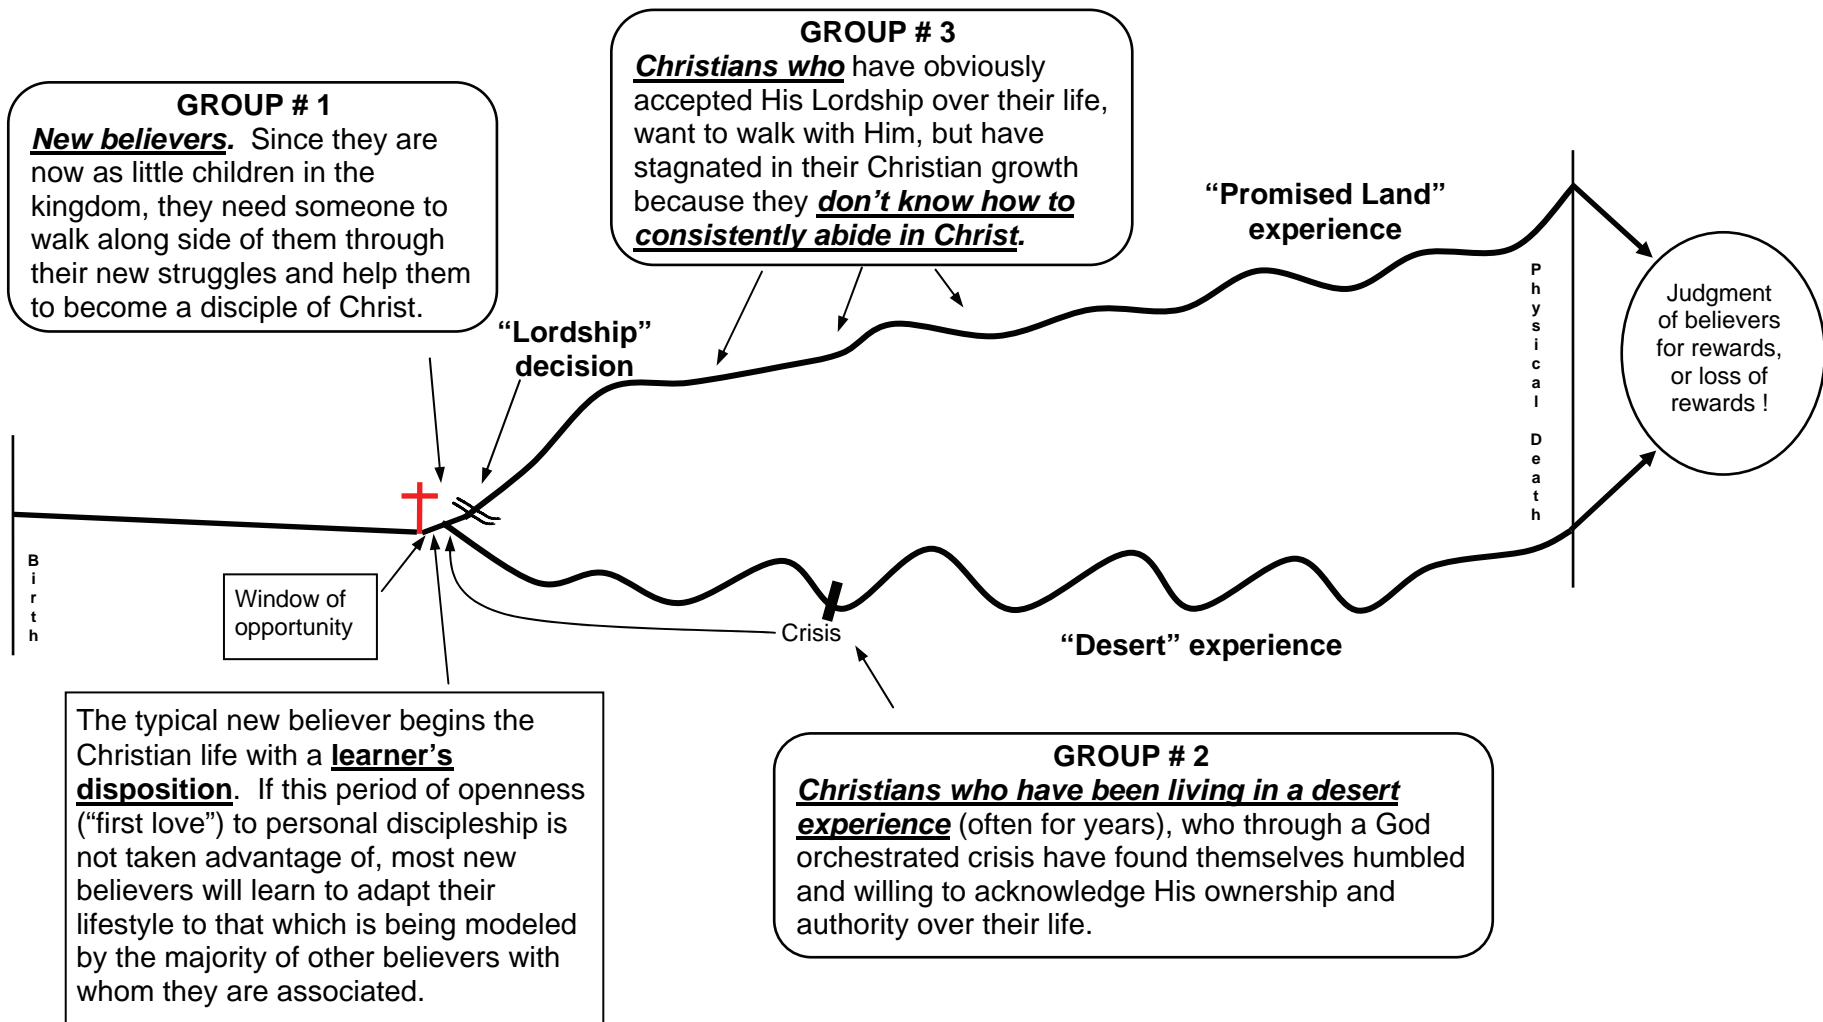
GROUP # 3
Christians who have obviously accepted His Lordship over their life, want to walk with Him, but have stagnated in their Christian growth because they don't know how to consistently abide in Christ.

GROUP # 1
New believers. Since they are now as little children in the kingdom, they need someone to walk along side of them through their new struggles and help them to become a disciple of Christ.

"Promised Land" experience

"Lordship" decision

Physical Death

Judgment of believers for rewards, or loss of rewards !

Birth

Window of opportunity

Crisis

"Desert" experience

The typical new believer begins the Christian life with a learner's disposition. If this period of openness ("first love") to personal discipleship is not taken advantage of, most new believers will learn to adapt their lifestyle to that which is being modeled by the majority of other believers with whom they are associated.

GROUP # 2
Christians who have been living in a desert experience (often for years), who through a God orchestrated crisis have found themselves humbled and willing to acknowledge His ownership and authority over their life.